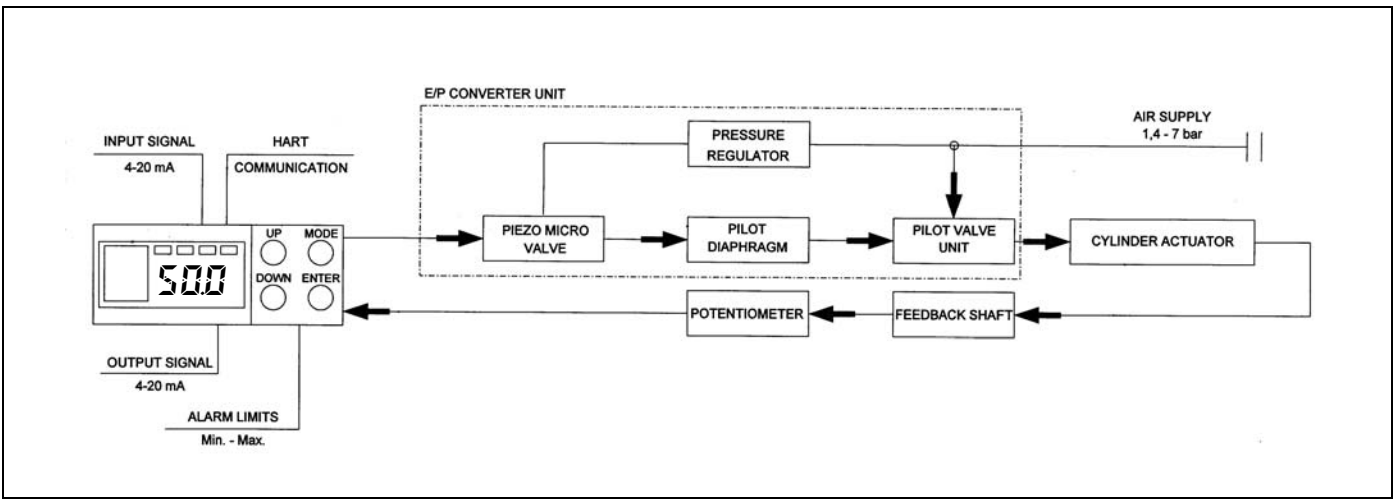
E/P CONVERTER UNIT

INPUT SIGNAL
4-20 mA

HART
COMMUNICATION

PRESSURE REGULATOR

AIR SUPPLY
1,4 - 7 bar

50.0

UP
MODE
DOWN
ENTER

PIEZO MICRO VALVE

PILOT DIAPHRAGM

PILOT VALVE UNIT

CYLINDER ACTUATOR

POTENTIOMETER

FEEDBACK SHAFT

OUTPUT SIGNAL
4-20 mA

ALARM LIMITS
Min. - Max.